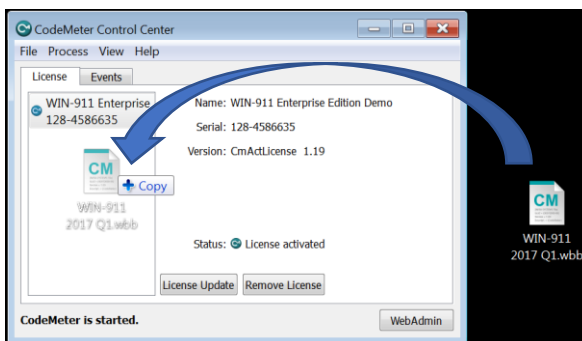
CodeMeter Control Center

File Process View Help

License Events

WIN-911 Enterprise 128-4586635

CM

+ Copy

WIN-911 2017 Q1.wbb

Name: WIN-911 Enterprise Edition Demo

Serial: 128-4586635

Version: CmActLicense 1.19

Status: License activated

License Update Remove License

CodeMeter is started.

WebAdmin

CM

WIN-911 2017 Q1.wbb